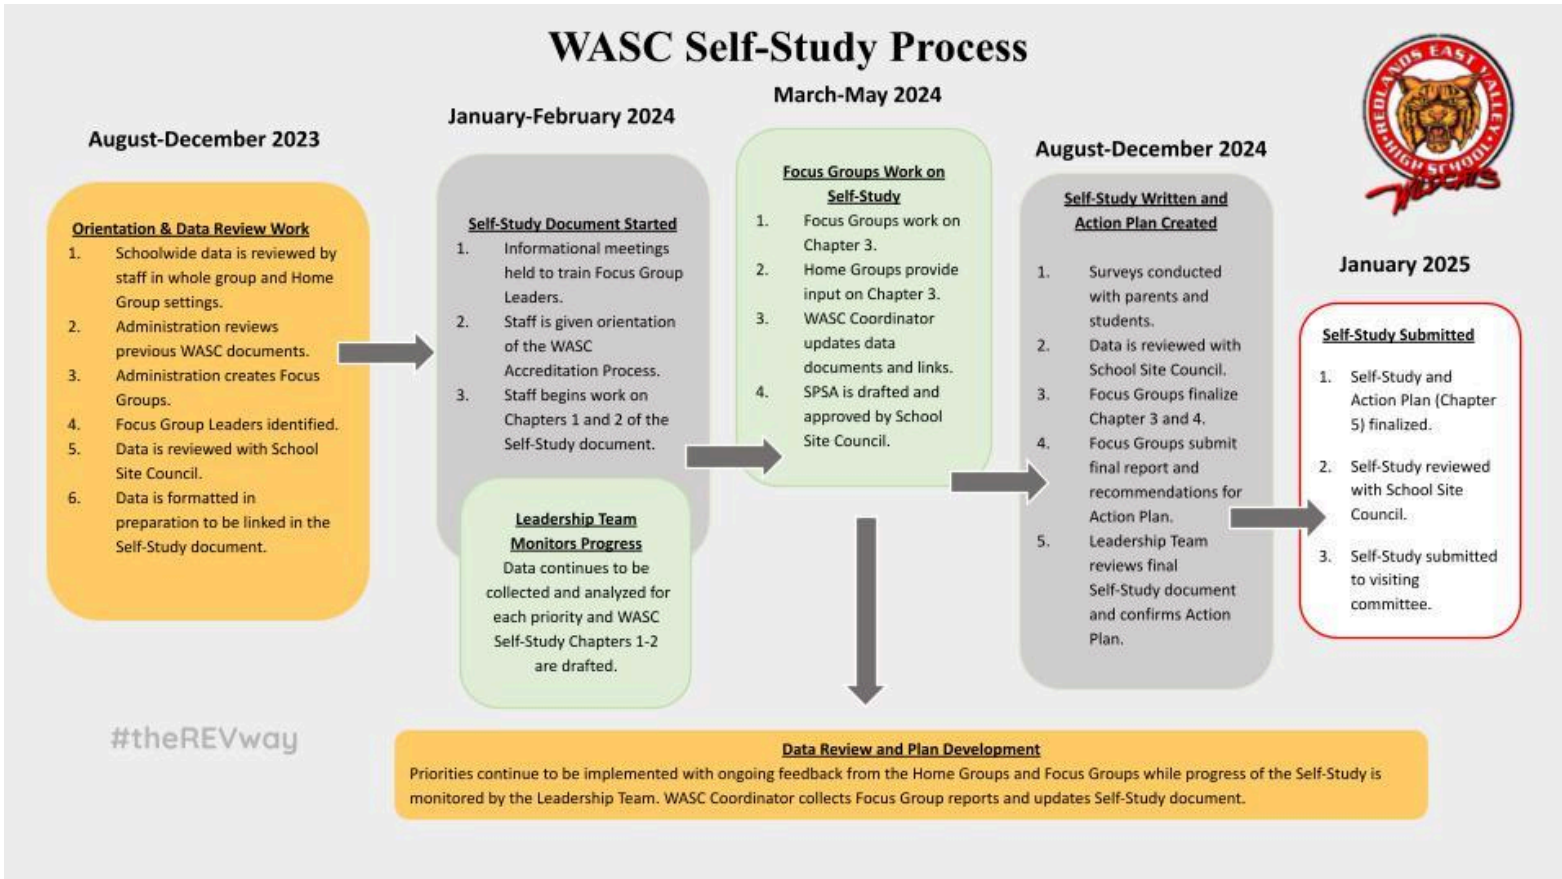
WASC Self-Study Process

REDLANDS EAST VALLEY HIGH SCHOOL Wildcats

August-December 2023

Orientation & Data Review Work
1. Schoolwide data is reviewed by staff in whole group and Home Group settings.
2. Administration reviews previous WASC documents.
3. Administration creates Focus Groups.
4. Focus Group Leaders identified.
5. Data is reviewed with School Site Council.
6. Data is formatted in preparation to be linked in the Self-Study document.

January-February 2024

Self-Study Document Started
1. Informational meetings held to train Focus Group Leaders.
2. Staff is given orientation of the WASC Accreditation Process.
3. Staff begins work on Chapters 1 and 2 of the Self-Study document.

Leadership Team Monitors Progress
Data continues to be collected and analyzed for each priority and WASC Self-Study Chapters 1-2 are drafted.

March-May 2024

Focus Groups Work on Self-Study
1. Focus Groups work on Chapter 3.
2. Home Groups provide input on Chapter 3.
3. WASC Coordinator updates data documents and links.
4. SPSA is drafted and approved by School Site Council.

August-December 2024

Self-Study Written and Action Plan Created
1. Surveys conducted with parents and students.
2. Data is reviewed with School Site Council.
3. Focus Groups finalize Chapter 3 and 4.
4. Focus Groups submit final report and recommendations for Action Plan.
5. Leadership Team reviews final Self-Study document and confirms Action Plan.

January 2025

Self-Study Submitted
1. Self-Study and Action Plan (Chapter 5) finalized.
2. Self-Study reviewed with School Site Council.
3. Self-Study submitted to visiting committee.

#theREVway

Data Review and Plan Development
Priorities continue to be implemented with ongoing feedback from the Home Groups and Focus Groups while progress of the Self-Study is monitored by the Leadership Team. WASC Coordinator collects Focus Group reports and updates Self-Study document.